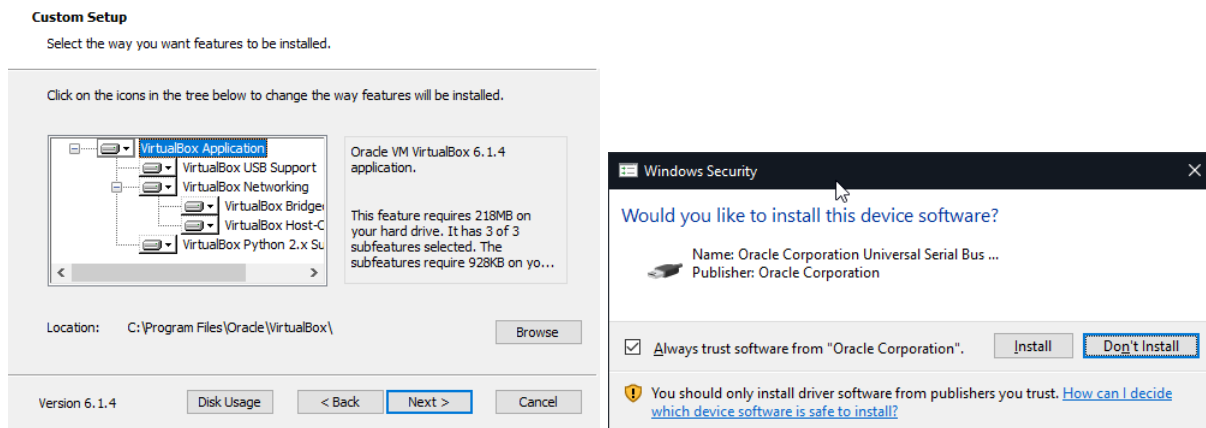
Custom Setup
Select the way you want features to be installed.

Click on the icons in the tree below to change the way features will be installed.

VirtualBox Application
VirtualBox USB Support
VirtualBox Networking
VirtualBox Bridge
VirtualBox Host-C
VirtualBox Python 2.x Su

Oracle VM VirtualBox 6.1.4 application.

This feature requires 218MB on your hard drive. It has 3 of 3 subfeatures selected. The subfeatures require 928KB on yo...

Location: C:\Program Files\Oracle\VirtualBox\

Browse

Version 6.1.4

Disk Usage

< Back

Next >

Cancel

Windows Security

Would you like to install this device software?

Name: Oracle Corporation Universal Serial Bus ...
Publisher: Oracle Corporation

Always trust software from "Oracle Corporation".

Install

Don't Install

You should only install driver software from publishers you trust. How can I decide which device software is safe to install?